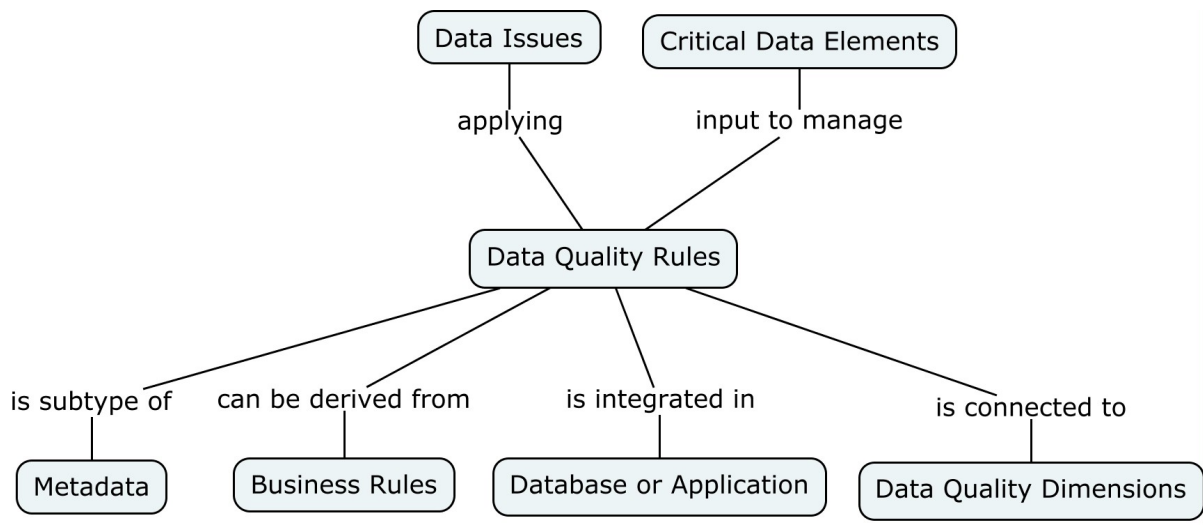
Data Issues

Critical Data Elements

applying

input to manage

Data Quality Rules

is subtype of

can be derived from

is integrated in

is connected to

Metadata

Business Rules

Database or Application

Data Quality Dimensions